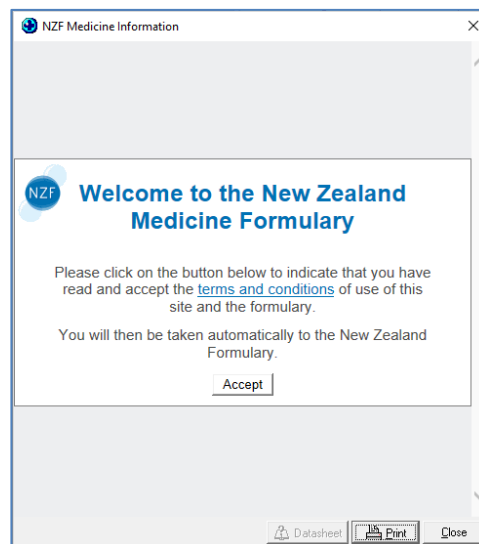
NZF Medicine Information

NZF

Welcome to the New Zealand Medicine Formulary

Please click on the button below to indicate that you have read and accept the terms and conditions of use of this site and the formulary.

You will then be taken automatically to the New Zealand Formulary.

Accept

Datasheet
Print
Close